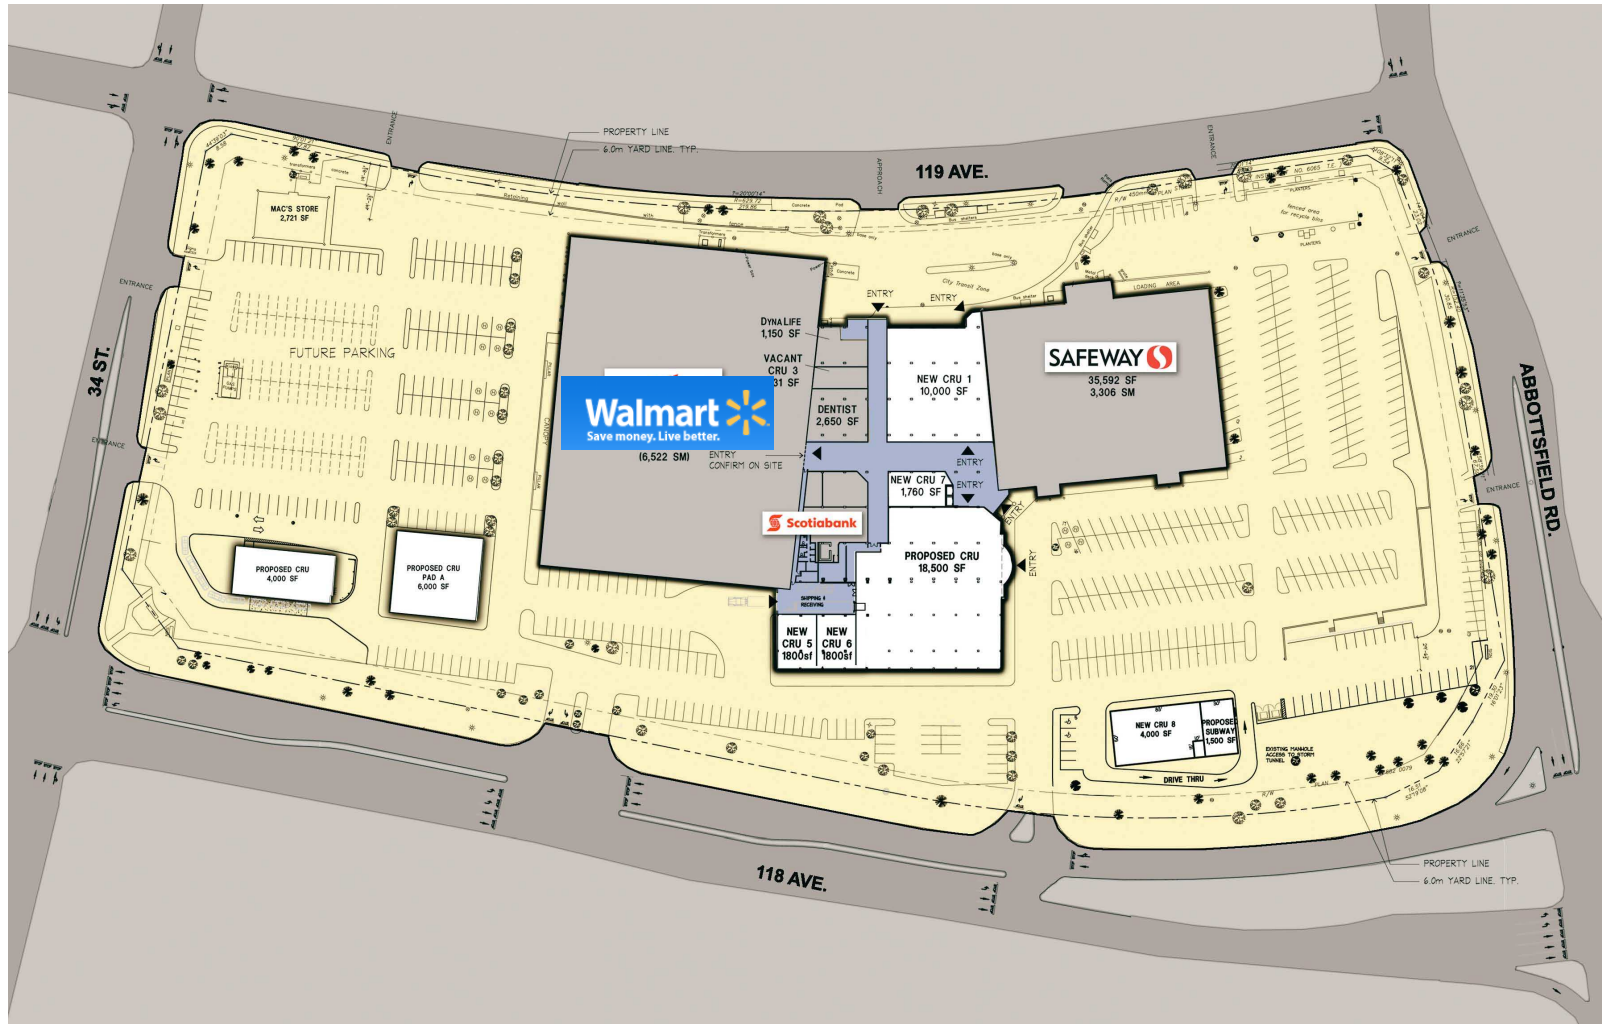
PROPERTY LINE
6.0m YARD LINE. TYP.
119 AVE.
ENTRANCE
APPROACH
ENTRANCE
MAC'S STORE
2,721 SF
ENTRANCE
FUTURE PARKING
34 ST.
ENTRANCE
ENTRY
ENTRY
LOADING AREA
ENTRANCE
DYNA LIFE
1,150 SF
VACANT
CRU 3
31 SF
NEW CRU 1
10,000 SF
SAFEWAY
35,592 SF
3,306 SM
Walmart
Save money. Live better.
DENTIST
2,650 SF
(6,522 SM)
ENTRY
CONFIRM ON SITE
ENTRY
NEW CRU 7
1,760 SF
ENTRY
ABBOTTSFIELD RD.
ENTRANCE
ENTRY
Scotiabank
ENTRY
PROPOSED CRU
18,500 SF
PROPOSED CRU
4,000 SF
PROPOSED CRU
PAD A
6,000 SF
SHIPPING & RECEIVING
NEW
CRU 5
1800sf
NEW
CRU 6
1800sf
NEW CRU 8
4,000 SF
PROPOSED
SUBWAY
1,500 SF
EXISTING MANHOLE ACCESS TO STORM TUNNEL
DRIVE THRU
118 AVE.
PROPERTY LINE
6.0m YARD LINE. TYP.